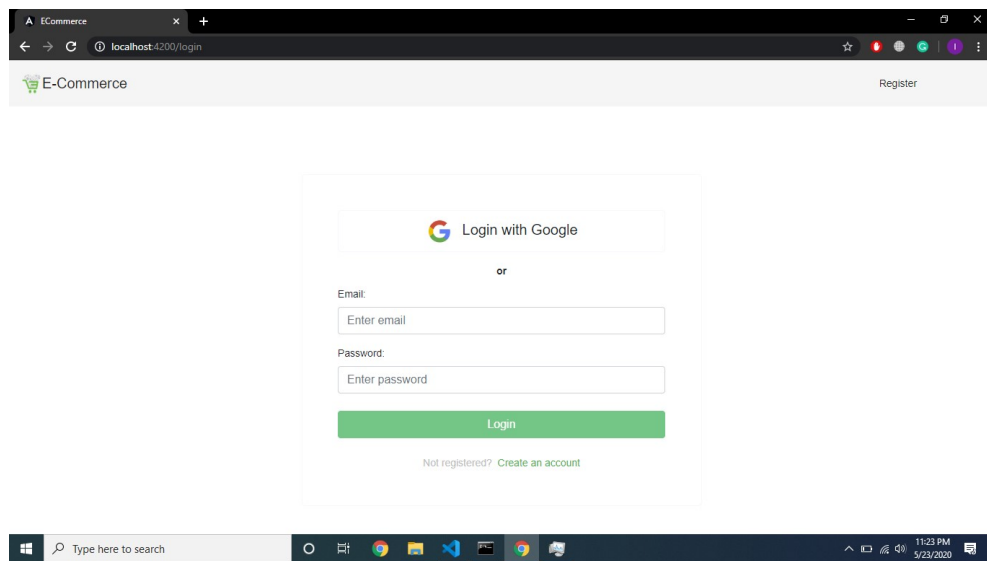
ECommerce

localhost:4200/login

E-Commerce

Register

Login with Google

or

Email:

Enter email

Password:

Enter password

Login

Not registered? Create an account

Type here to search

11:23 PM
5/23/2020